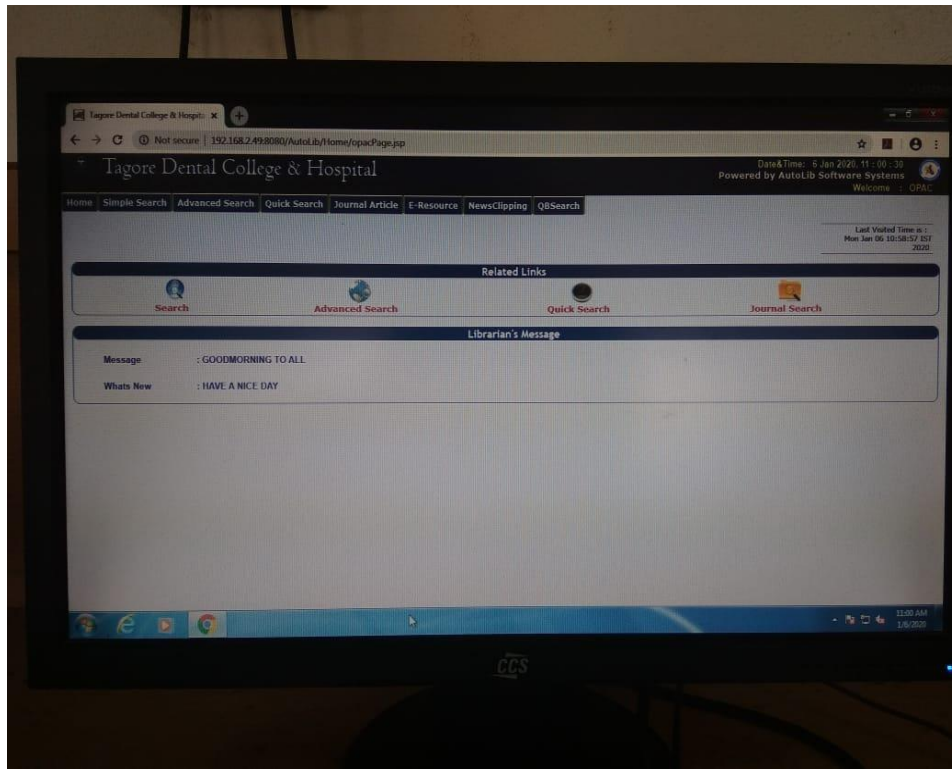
Tagore Dental College & Hospit ×

Not secure | 192.168.2.49:8080/AutoLib/Home/opacPage.jsp

Tagore Dental College & Hospital

Date&Time: 6 Jan 2020, 11 : 00 : 30
Powered by AutoLib Software Systems
Welcome : OPAC

Home | Simple Search | Advanced Search | Quick Search | Journal Article | E-Resource | NewsClipping | QBSearch

Last Visited Time is : Mon Jan 06 10:58:57 IST 2020

Related Links

Search | Advanced Search | Quick Search | Journal Search

Librarian's Message

Message : GOODMORNING TO ALL

Whats New : HAVE A NICE DAY

11:00 AM
1/6/2020

CCS